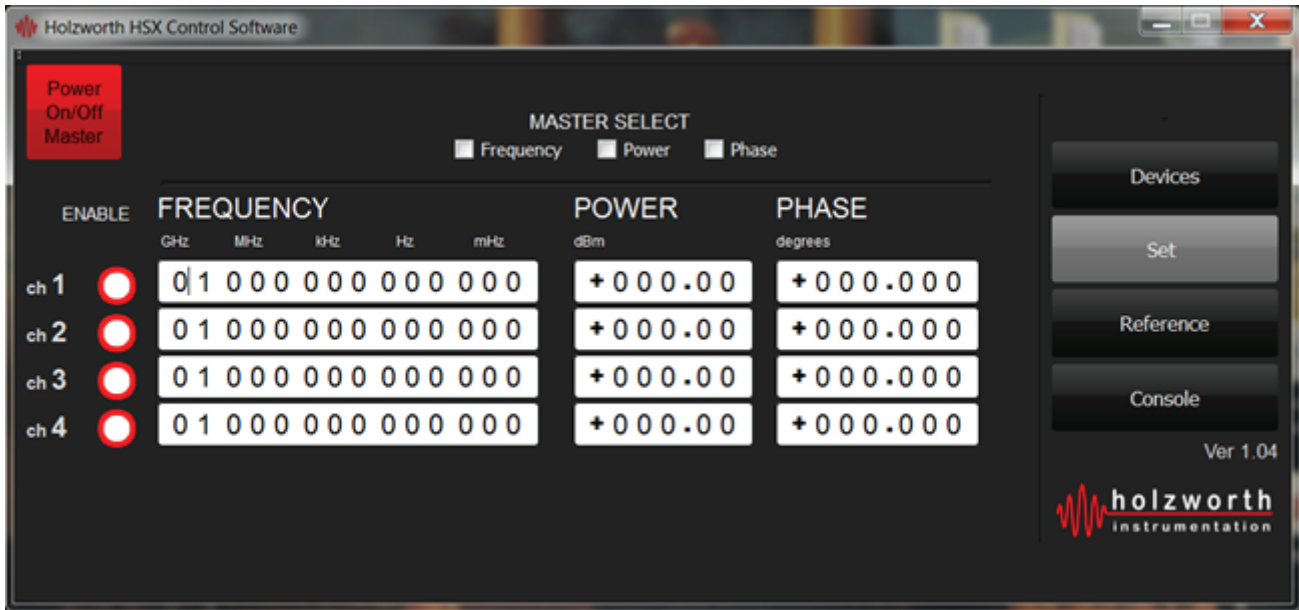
Holzworth HSX Control Software

Power On/Off Master

MASTER SELECT

Frequency Power Phase

ENABLE

FREQUENCY

GHz MHz kHz Hz mHz

POWER

dBm

PHASE

degrees

| | | FREQUENCY | POWER | PHASE |
|---|---|---|---|---|
| ch 1 | | 01 000 000 000 000 | +000.00 | +000.000 |
| ch 2 | | 01 000 000 000 000 | +000.00 | +000.000 |
| ch 3 | | 01 000 000 000 000 | +000.00 | +000.000 |
| ch 4 | | 01 000 000 000 000 | +000.00 | +000.000 |

Devices

Set

Reference

Console

Ver 1.04

holzworth instrumentation